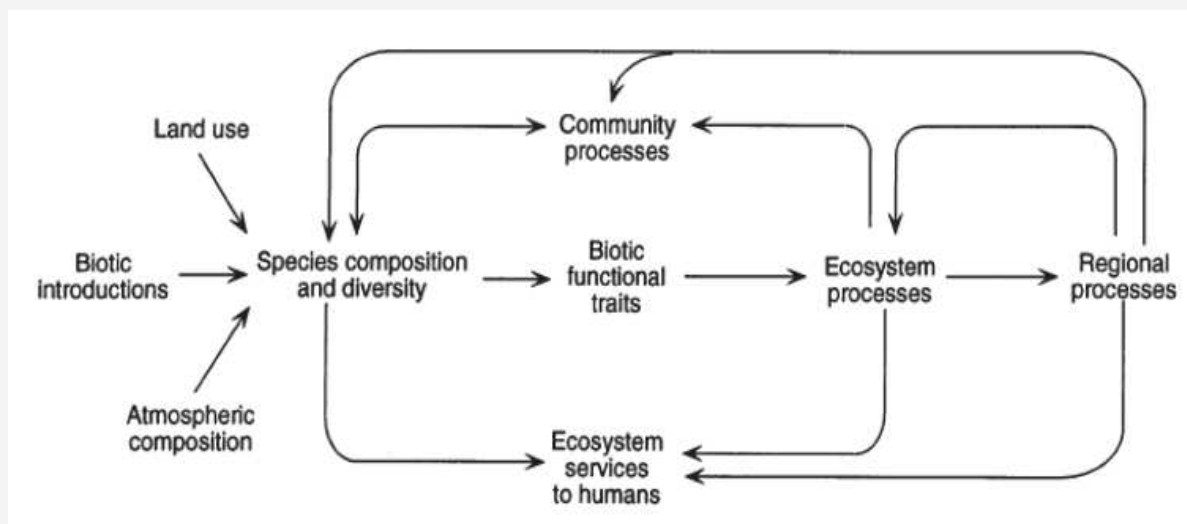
Land use

Community processes

Biotic introductions

Species composition and diversity

Biotic functional traits

Ecosystem processes

Regional processes

Atmospheric composition

Ecosystem services to humans